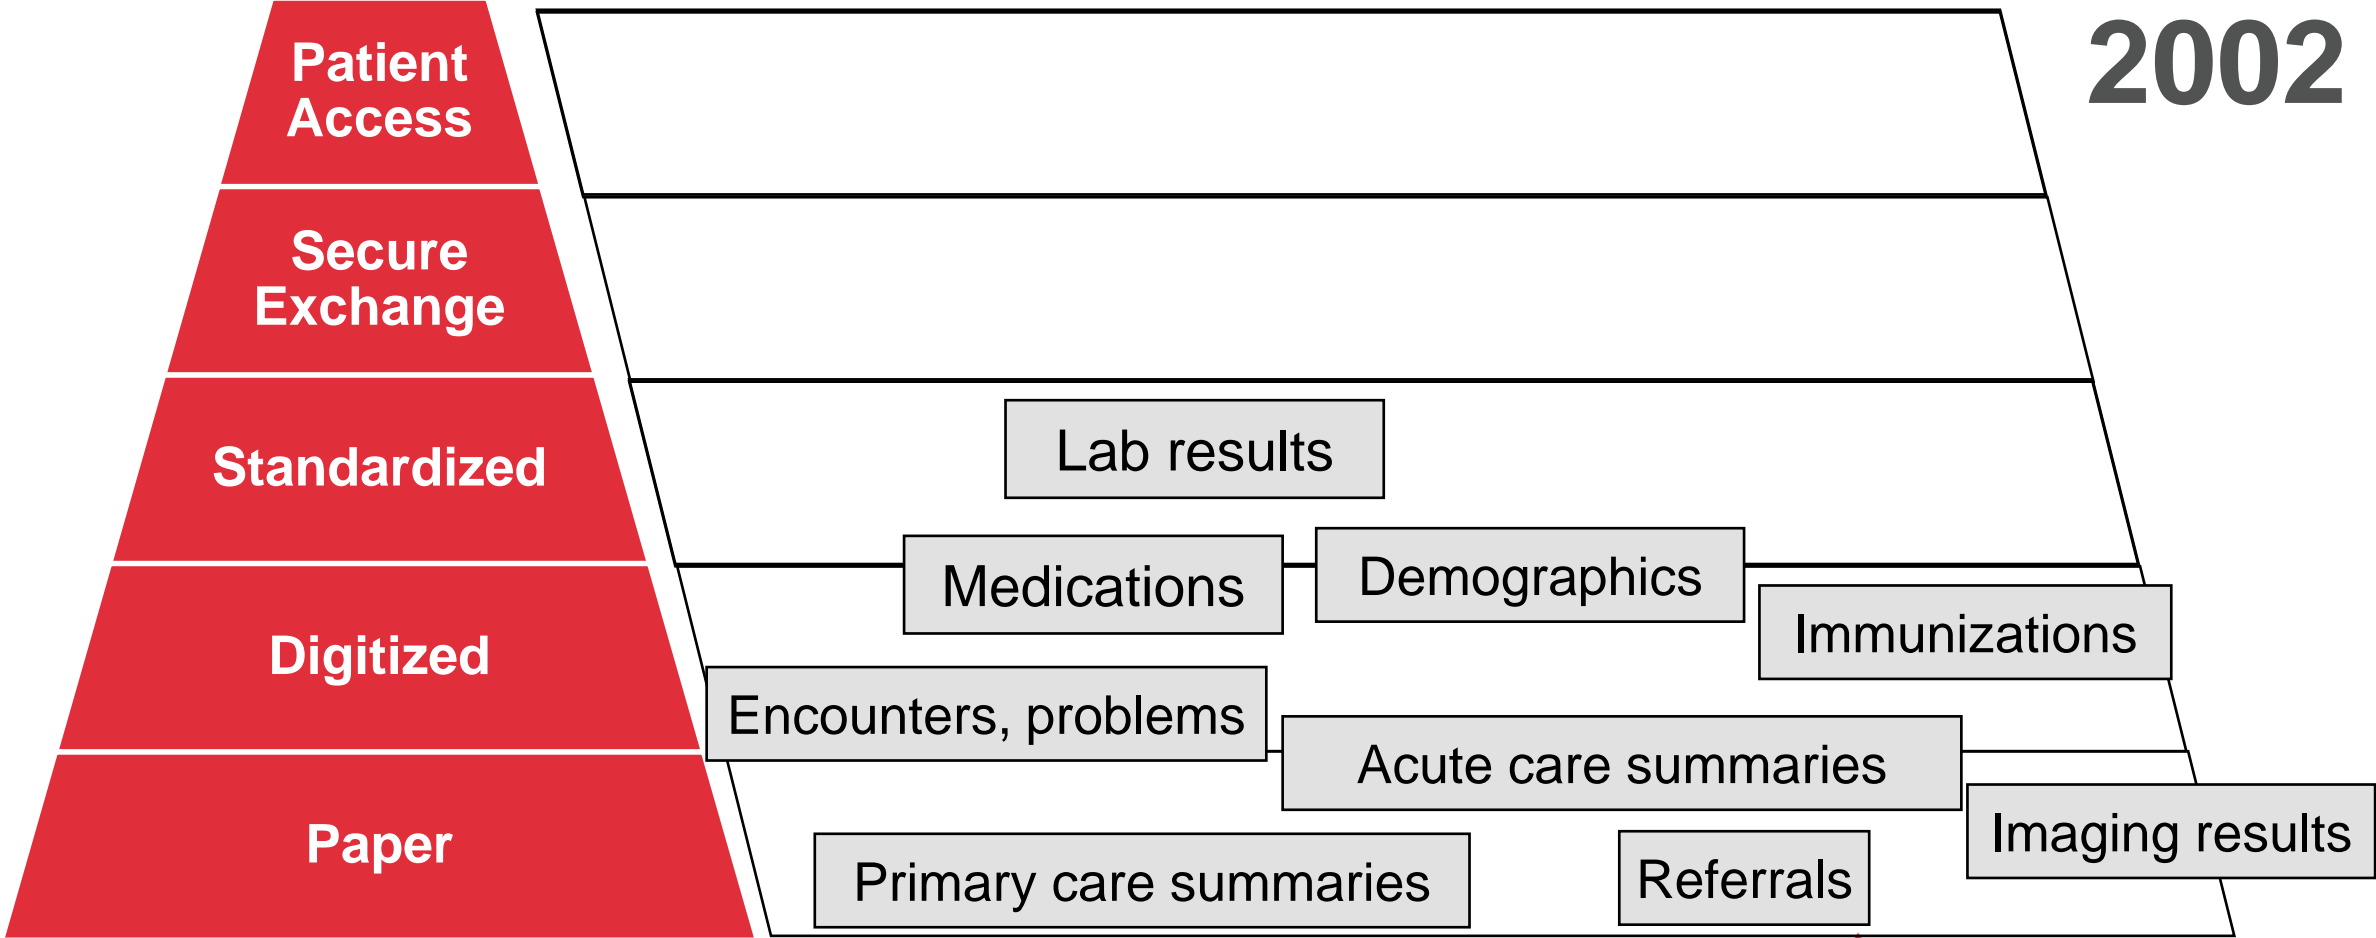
Patient Access

Secure Exchange

Standardized

Digitized

Paper

2002

Lab results

Medications

Demographics

Immunizations

Encounters, problems

Acute care summaries

Imaging results

Primary care summaries

Referrals